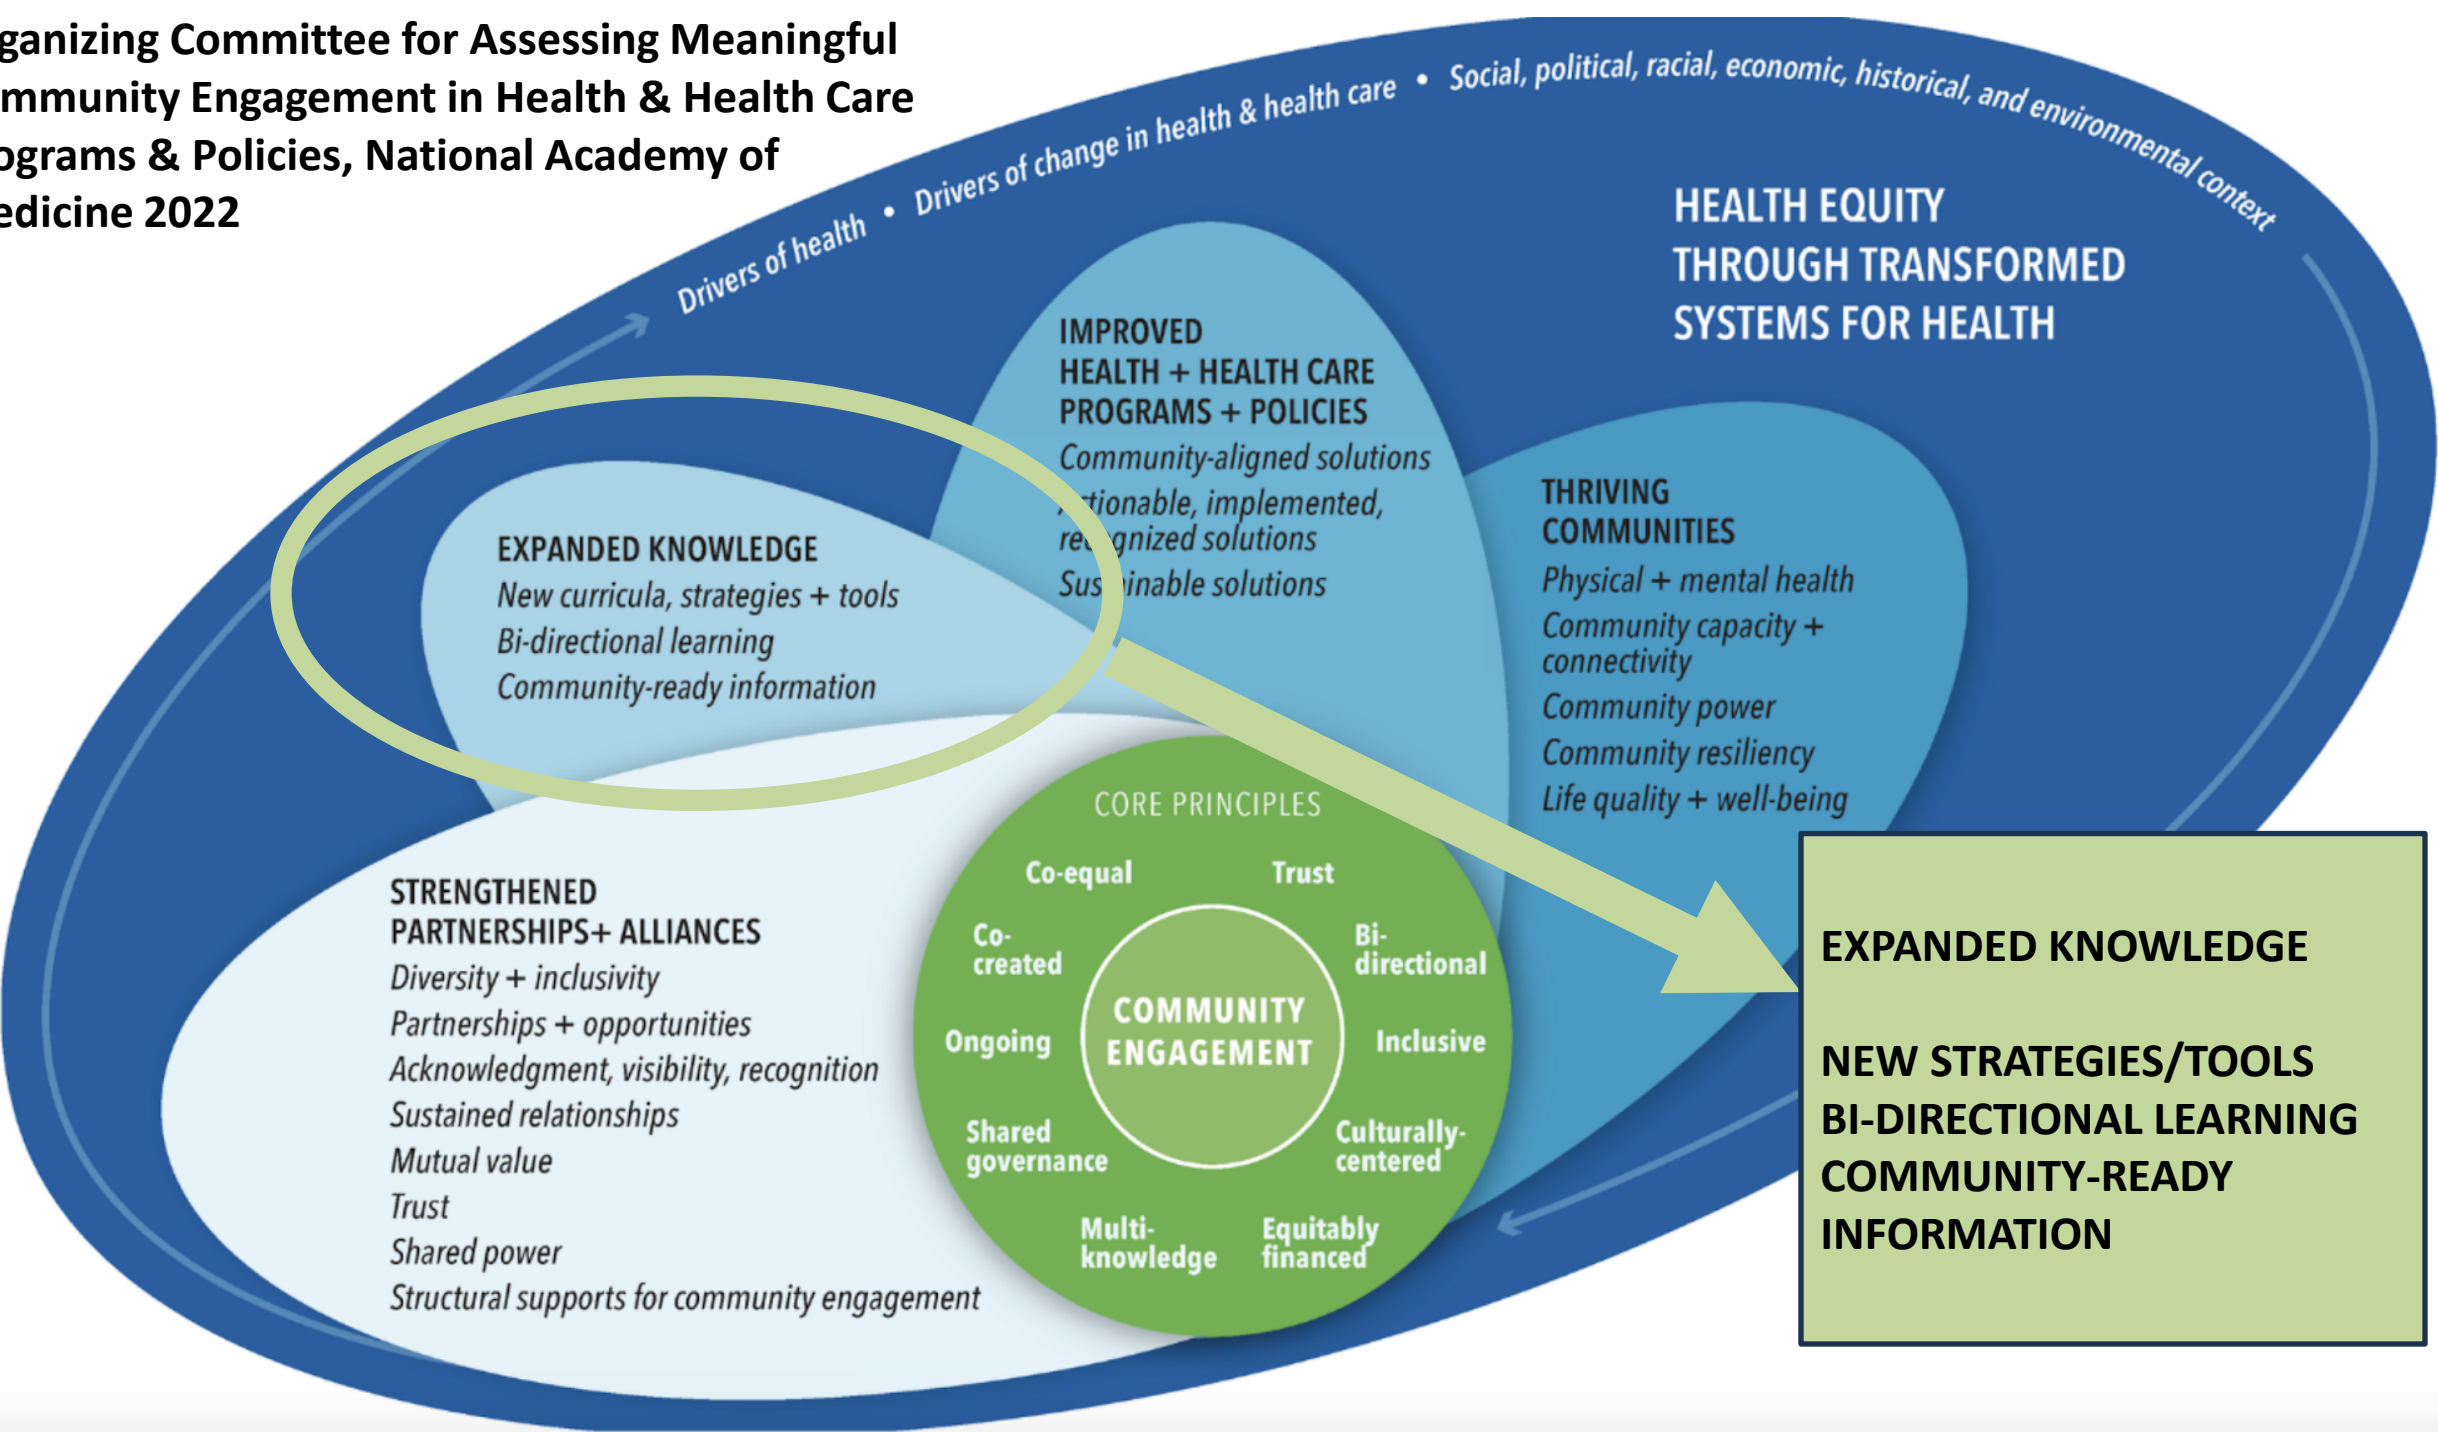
ganizing Committee for Assessing Meaningful mmunity Engagement in Health & Health Care ograms & Policies, National Academy of edicine 2022

Drivers of health • Drivers of change in health & health care • Social, political, racial, economic, historical, and environmental context

HEALTH EQUITY THROUGH TRANSFORMED SYSTEMS FOR HEALTH

IMPROVED HEALTH + HEALTH CARE PROGRAMS + POLICIES
Community-aligned solutions
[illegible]tionable, implemented, re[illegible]gnized solutions
Sus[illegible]inable solutions

THRIVING COMMUNITIES
Physical + mental health
Community capacity + connectivity
Community power
Community resiliency
Life quality + well-being

EXPANDED KNOWLEDGE
New curricula, strategies + tools
Bi-directional learning
Community-ready information

STRENGTHENED PARTNERSHIPS+ ALLIANCES
Diversity + inclusivity
Partnerships + opportunities
Acknowledgment, visibility, recognition
Sustained relationships
Mutual value
Trust
Shared power
Structural supports for community engagement

CORE PRINCIPLES
Co-equal
Trust
Co-created
Bi-directional
Ongoing
COMMUNITY ENGAGEMENT
Inclusive
Shared governance
Culturally-centered
Multi-knowledge
Equitably financed

EXPANDED KNOWLEDGE

NEW STRATEGIES/TOOLS
BI-DIRECTIONAL LEARNING
COMMUNITY-READY INFORMATION